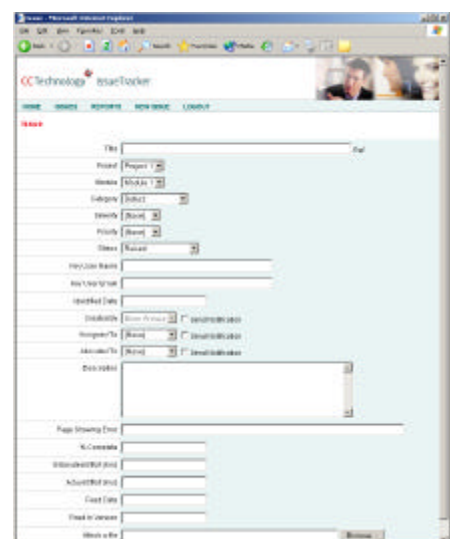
Issue - Microsoft Internet Explorer

File Edit View Favorites Tools Help

Back Search Favorites Media

CCTechnology IssueTracker

HOME ISSUES REPORTS NEW ISSUE LOGOUT

Issue

Title Ref

Project Project 1

Module Module 1

Category Select

Severity [None]

Priority [None]

Status Raised

Key User Name

Key User Email

Identified Date

Owned By Show Groups Email Notification

Assigned To [None] Email Notification

Allocated To [None] Email Notification

Description

Page Showing Error

% Complete

Estimated Effort (hrs)

Actual Effort (hrs)

Fixed Date

Fixed in Version

Attach a file Browse...